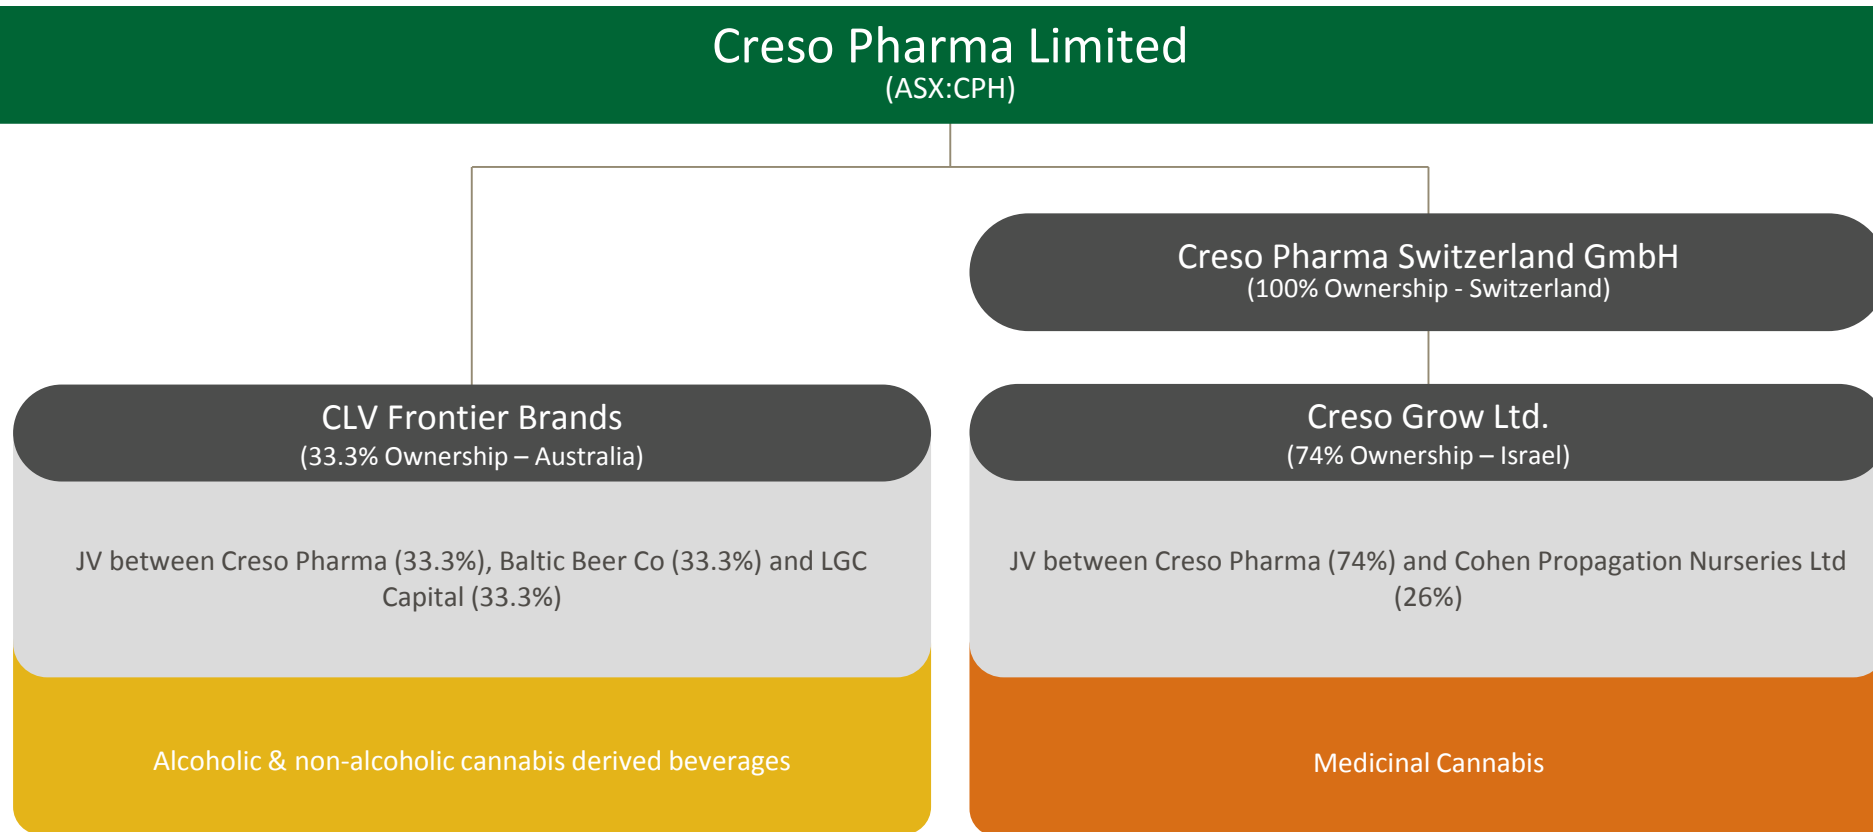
Creso Pharma Limited
(ASX:CPH)

Creso Pharma Switzerland GmbH
(100% Ownership - Switzerland)

CLV Frontier Brands
(33.3% Ownership – Australia)

JV between Creso Pharma (33.3%), Baltic Beer Co (33.3%) and LGC Capital (33.3%)

Alcoholic & non-alcoholic cannabis derived beverages

Creso Grow Ltd.
(74% Ownership – Israel)

JV between Creso Pharma (74%) and Cohen Propagation Nurseries Ltd (26%)

Medicinal Cannabis